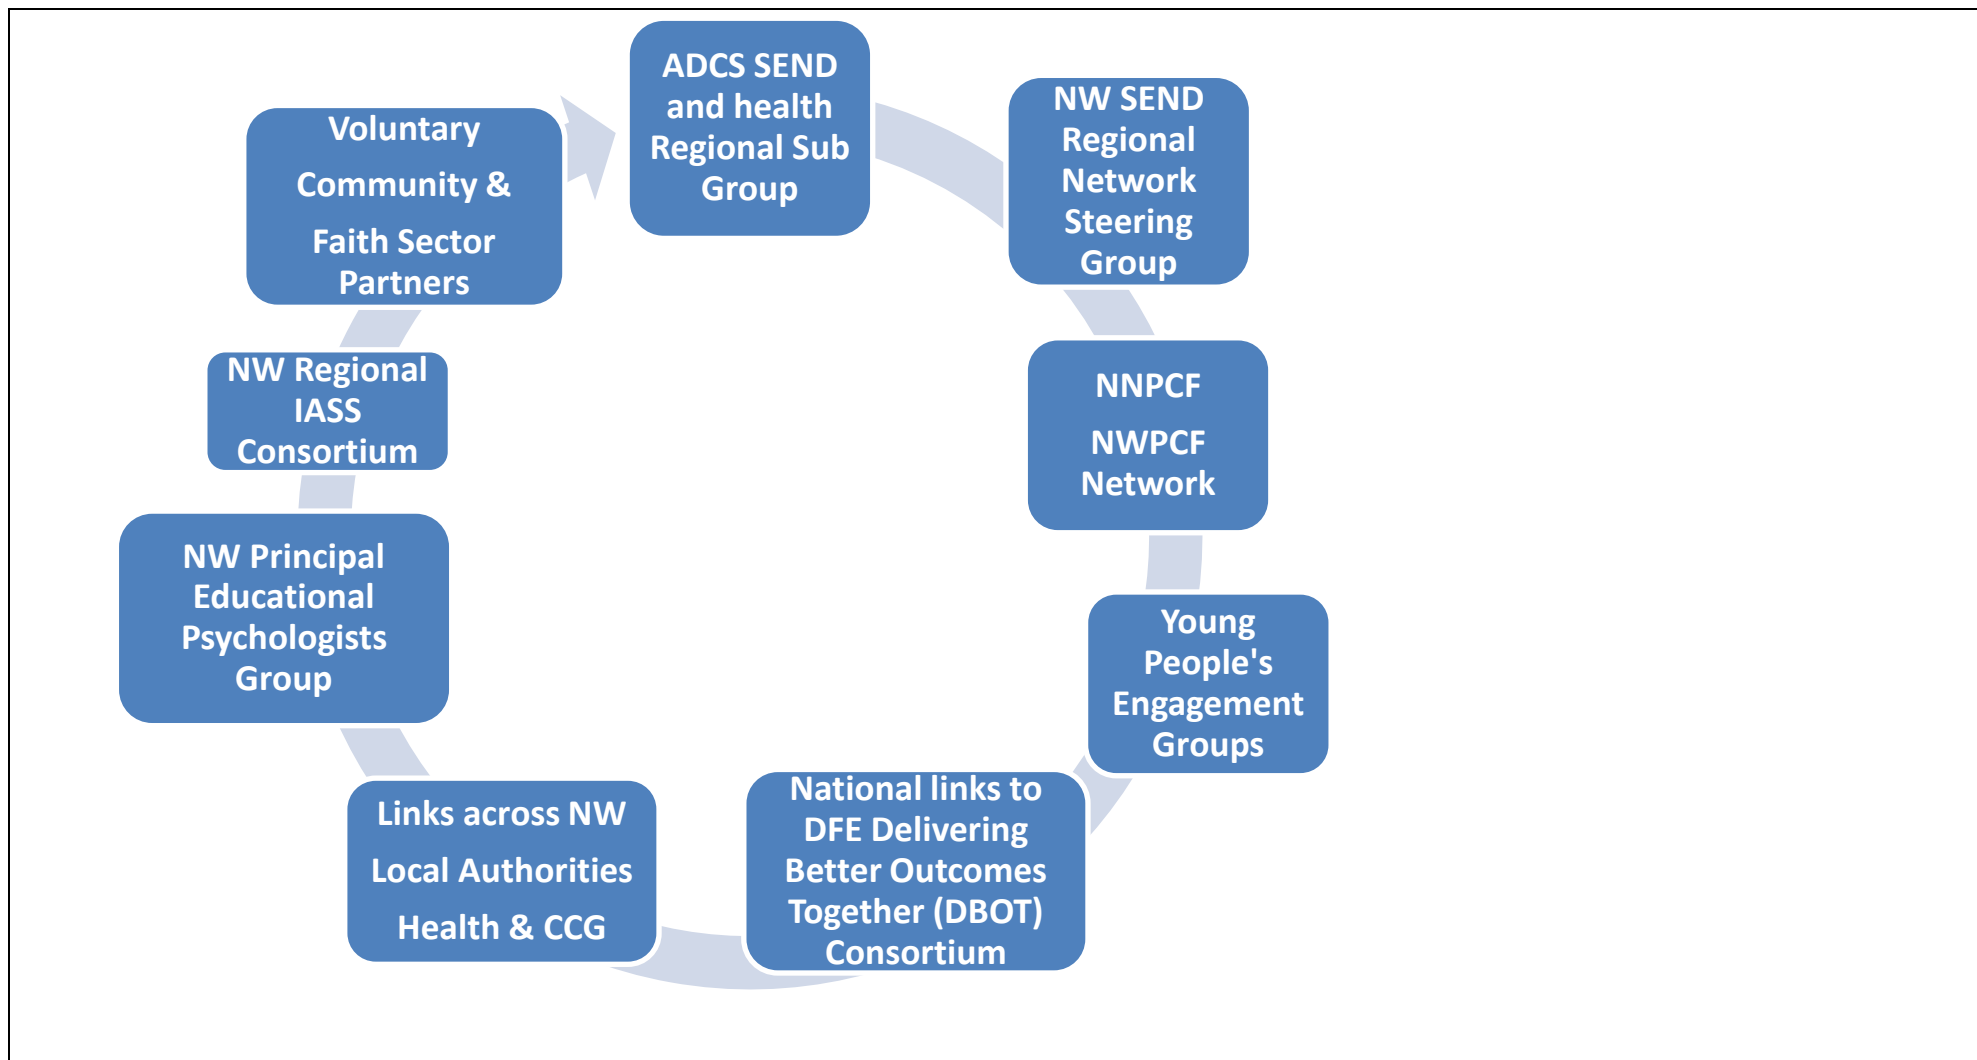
ADCS SEND and health Regional Sub Group

NW SEND Regional Network Steering Group

NNPCF

NWPCF Network

Young People's Engagement Groups

National links to DFE Delivering Better Outcomes Together (DBOT) Consortium

Links across NW

Local Authorities

Health & CCG

NW Principal Educational Psychologists Group

NW Regional IASS Consortium

Voluntary

Community &

Faith Sector Partners